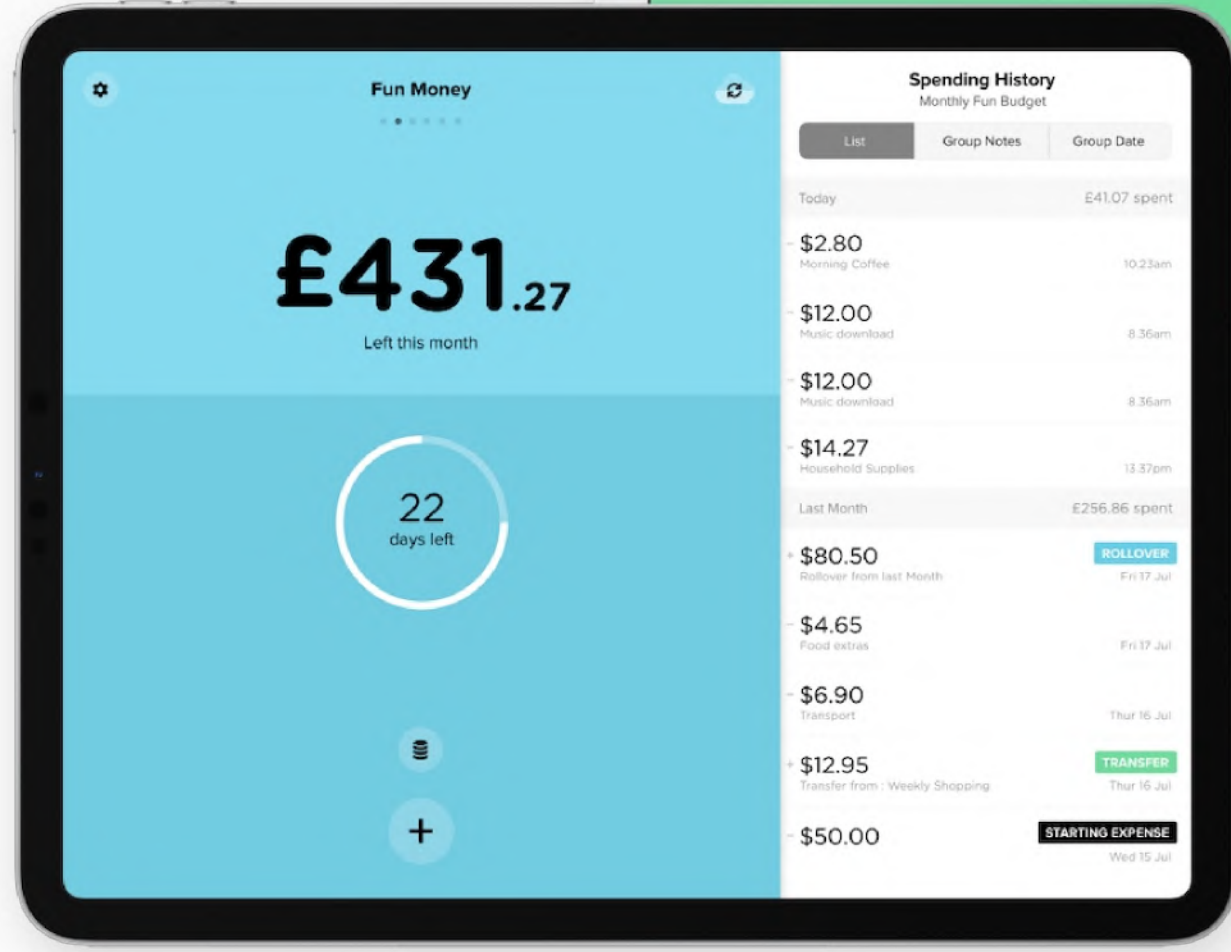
Fun Money

£431.27

Left this month

22
days left

+

Spending History
Monthly Fun Budget

List | Group Notes | Group Date

Today £41.07 spent

- $2.80
Morning Coffee 10:23am

- $12.00
Music download 8.36am

- $12.00
Music download 8.36am

- $14.27
Household Supplies 13.37pm

Last Month £256.86 spent

+ $80.50 ROLLOVER
Rollover from last Month Fri 17 Jul

- $4.65
Food extras Fri 17 Jul

- $6.90
Transport Thur 16 Jul

+ $12.95 TRANSFER
Transfer from : Weekly Shopping Thur 16 Jul

- $50.00 STARTING EXPENSE
Wed 15 Jul